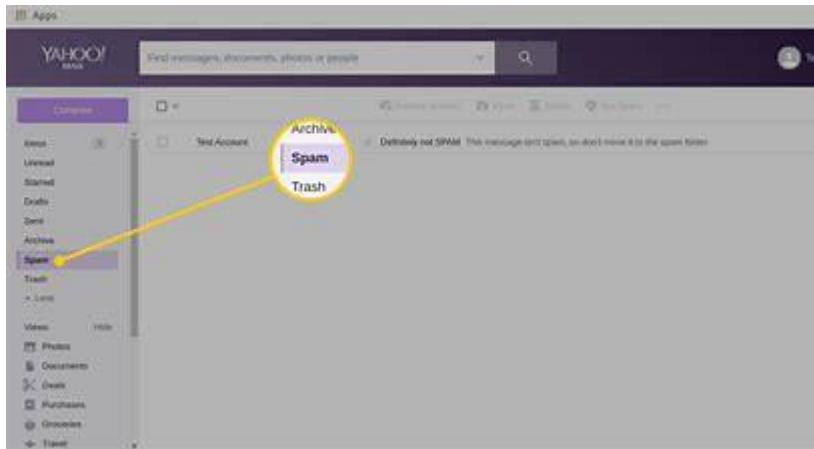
Apps

YAHOO! MAIL

Find messages, documents, photos or people

Compose

Inbox
Unread
Starred
Drafts
Sent
Archive
Spam
Trash
Less

Views Hide
Photos
Documents
Deals
Purchases
Groceries
Travel

Test Account

Archive
Spam
Trash

Definitely not SPAM This message isn't spam, so don't move it to the spam folder

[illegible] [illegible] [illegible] Not Spam